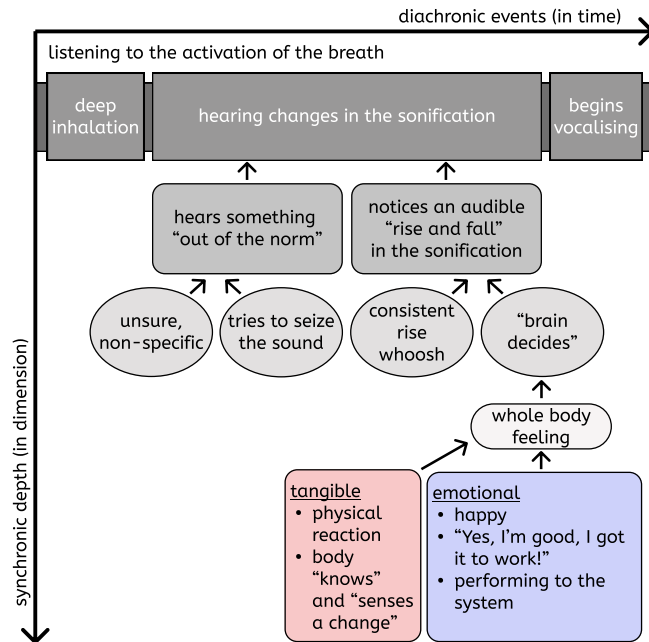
diachronic events (in time)

listening to the activation of the breath

deep inhalation

hearing changes in the sonification

begins vocalising

hears something "out of the norm"

notices an audible "rise and fall" in the sonification

unsure, non-specific

tries to seize the sound

consistent rise whoosh

"brain decides"

whole body feeling

tangible
• physical reaction
• body "knows" and "senses a change"

emotional
• happy
• "Yes, I'm good, I got it to work!"
• performing to the system

synchronic depth (in dimension)